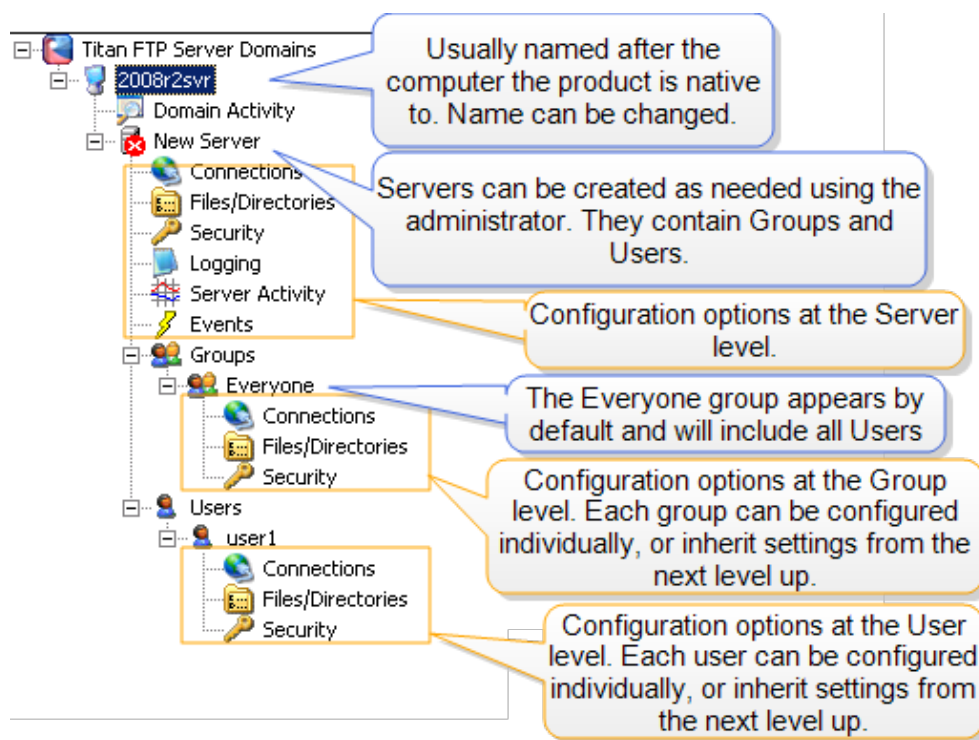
Titan FTP Server Domains
2008r2svr
Domain Activity
New Server
Connections
Files/Directories
Security
Logging
Server Activity
Events
Groups
Everyone
Connections
Files/Directories
Security
Users
user1
Connections
Files/Directories
Security

Usually named after the computer the product is native to. Name can be changed.

Servers can be created as needed using the administrator. They contain Groups and Users.

Configuration options at the Server level.

The Everyone group appears by default and will include all Users

Configuration options at the Group level. Each group can be configured individually, or inherit settings from the next level up.

Configuration options at the User level. Each user can be configured individually, or inherit settings from the next level up.